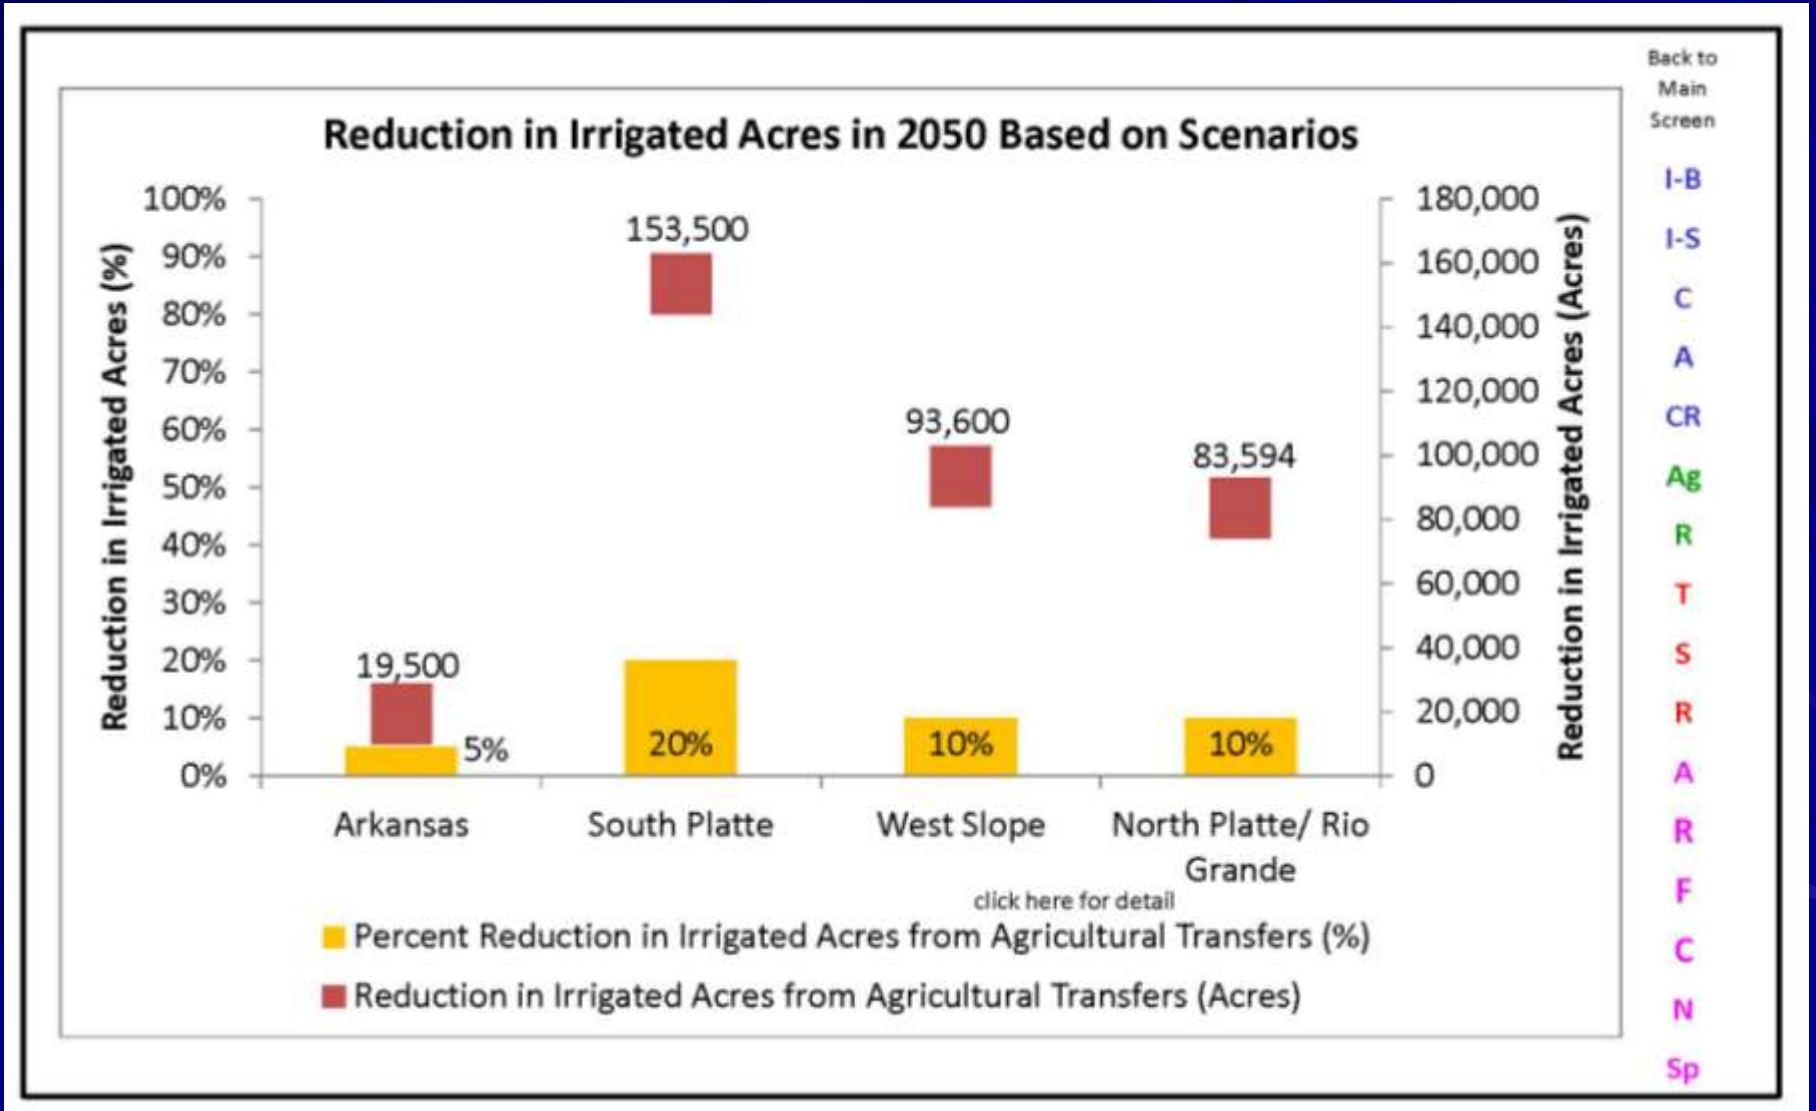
Reduction in Irrigated Acres in 2050 Based on Scenarios

Reduction in Irrigated Acres (%)

100%
90%
80%
70%
60%
50%
40%
30%
20%
10%
0%

Reduction in Irrigated Acres (Acres)

180,000
160,000
140,000
120,000
100,000
80,000
60,000
40,000
20,000
0

19,500
5%
153,500
20%
93,600
10%
83,594
10%

Arkansas
South Platte
West Slope
North Platte/ Rio Grande

click here for detail

Percent Reduction in Irrigated Acres from Agricultural Transfers (%)
Reduction in Irrigated Acres from Agricultural Transfers (Acres)

Back to Main Screen
I-B
I-S
C
A
CR
Ag
R
T
S
R
A
R
F
C
N
Sp